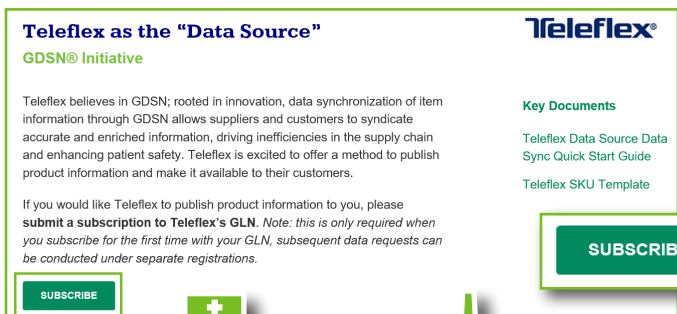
Teleflex as the "Data Source"

GDSN® Initiative

Teleflex®

Teleflex believes in GDSN; rooted in innovation, data synchronization of item information through GDSN allows suppliers and customers to syndicate accurate and enriched information, driving inefficiencies in the supply chain and enhancing patient safety. Teleflex is excited to offer a method to publish product information and make it available to their customers.

If you would like Teleflex to publish product information to you, please **submit a subscription to Teleflex's GLN**. *Note: this is only required when you subscribe for the first time with your GLN, subsequent data requests can be conducted under separate registrations.*

SUBSCRIBE

Key Documents

Teleflex Data Source Data Sync Quick Start Guide

Teleflex SKU Template

SUBSCRIB